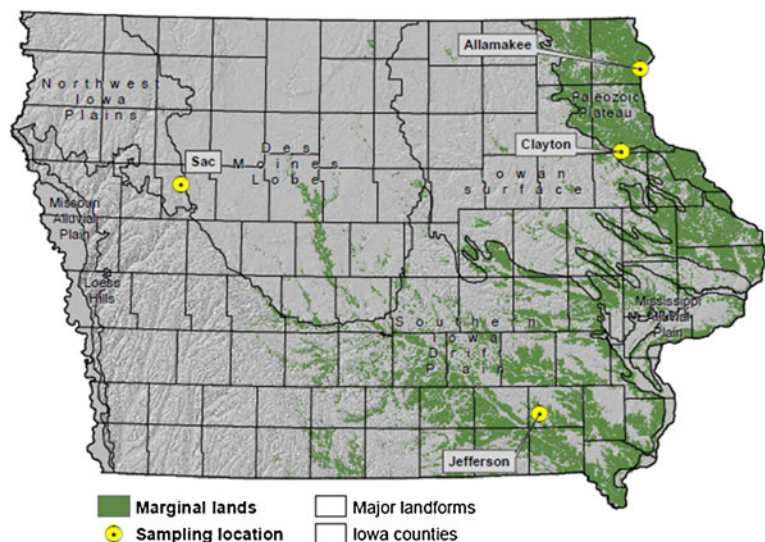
Allamakee

Northwest Iowa Plains

Paleozoic Plateau

Clayton

Sac

Des Moines Lobe

Iowan Surface

Missouri Alluvial Plain

Loess Hills

Mississippi Alluvial Plain

Southern Iowa Drift Plain

Jefferson

Marginal lands
Sampling location
Major landforms
Iowa counties